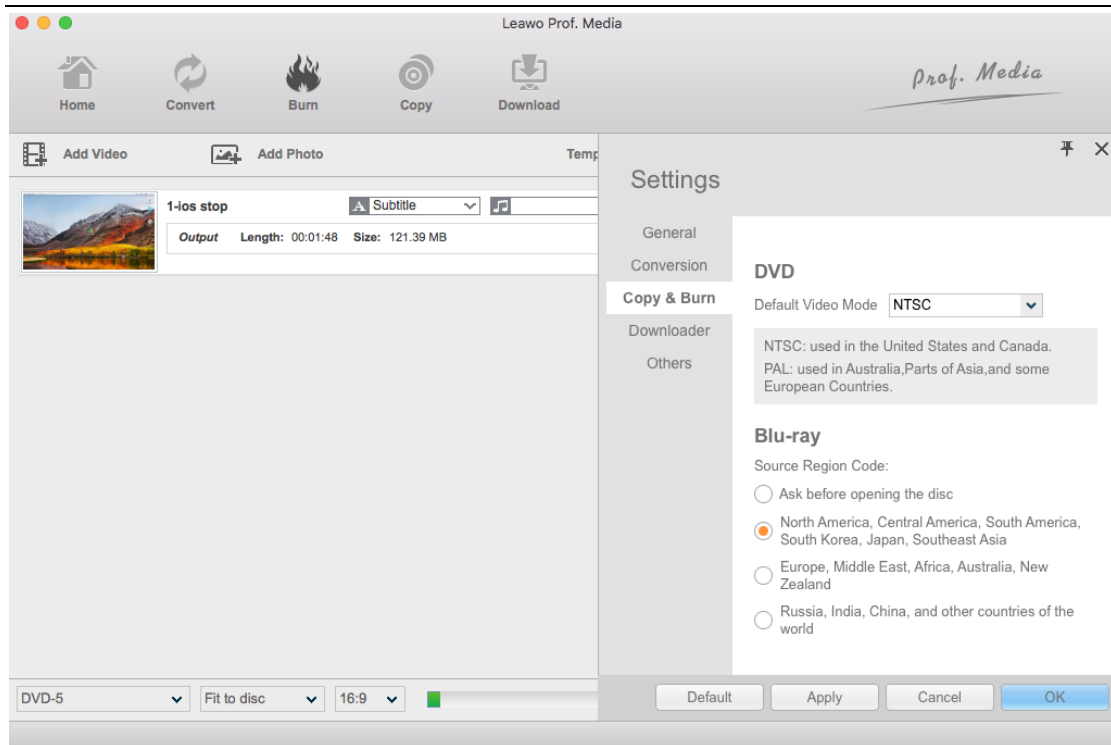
Leawo Prof. Media

Home Convert Burn Copy Download

Prof. Media

Add Video Add Photo Temp

1-ios stop
Subtitle
Output Length: 00:01:48 Size: 121.39 MB

Settings

General
Conversion
Copy & Burn
Downloader
Others

DVD
Default Video Mode NTSC

NTSC: used in the United States and Canada.
PAL: used in Australia,Parts of Asia,and some European Countries.

Blu-ray
Source Region Code:
Ask before opening the disc
North America, Central America, South America, South Korea, Japan, Southeast Asia
Europe, Middle East, Africa, Australia, New Zealand
Russia, India, China, and other countries of the world

DVD-5 Fit to disc 16:9

Default Apply Cancel OK